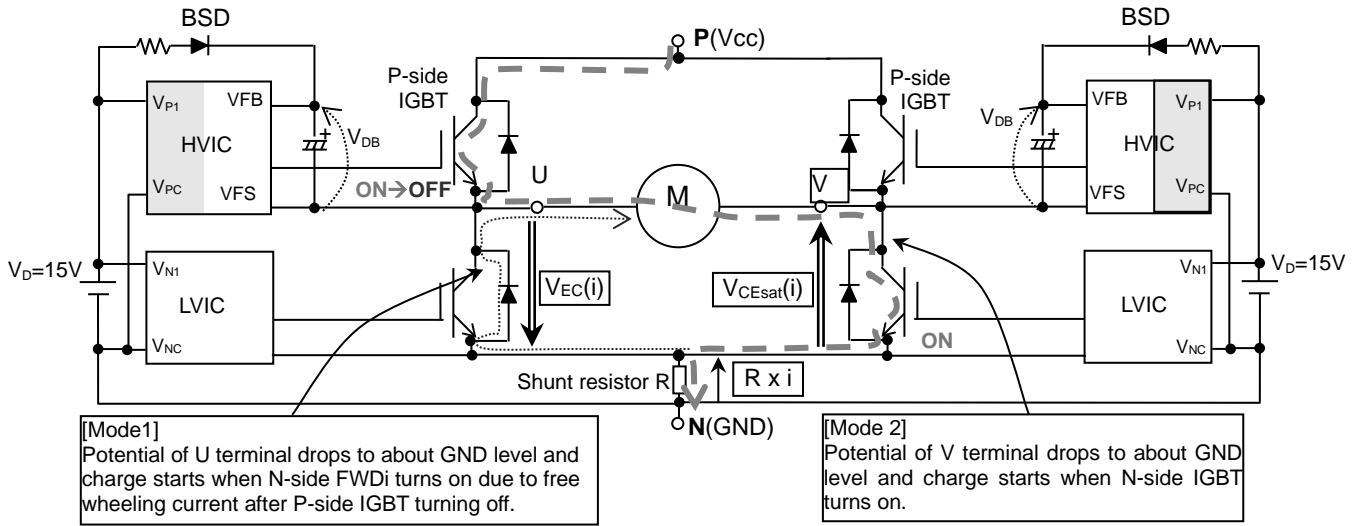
BSD

BSD

P(Vcc)

P-side IGBT

P-side IGBT

$V_{P1}$

VFB

VFB

$V_{P1}$

$V_{DB}$

$V_{DB}$

HVIC

HVIC

$V_{PC}$

VFS

ON→OFF

U

M

V

VFS

$V_{PC}$

$V_D$=15V

$V_{N1}$

$V_{N1}$

$V_D$=15V

LVIC

$V_{EC}$(i)

$V_{CEsat}$(i)

LVIC

$V_{NC}$

ON

$V_{NC}$

Shunt resistor R

R x i

N(GND)

[Mode1]
Potential of U terminal drops to about GND level and charge starts when N-side FWDi turns on due to free wheeling current after P-side IGBT turning off.

[Mode 2]
Potential of V terminal drops to about GND level and charge starts when N-side IGBT turns on.